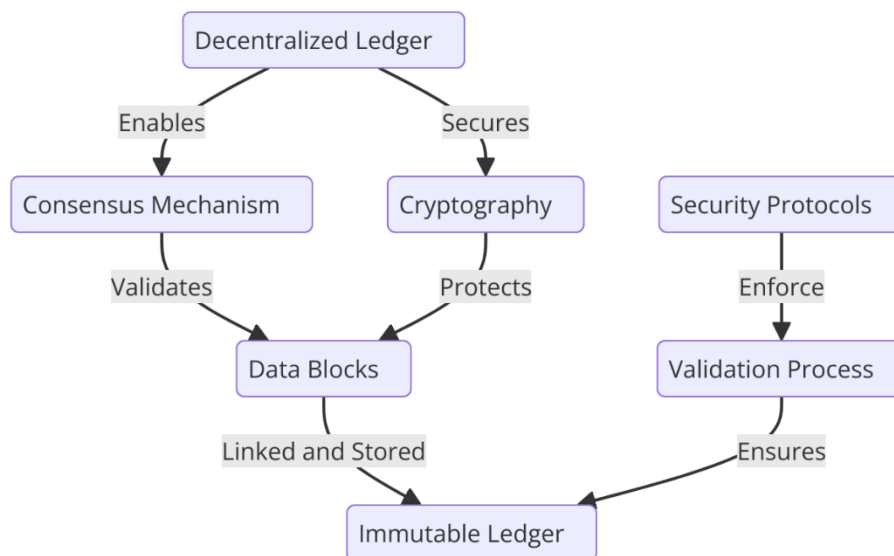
Decentralized Ledger

Enables

Secures

Consensus Mechanism

Cryptography

Security Protocols

Validates

Protects

Enforce

Data Blocks

Validation Process

Linked and Stored

Ensures

Immutable Ledger